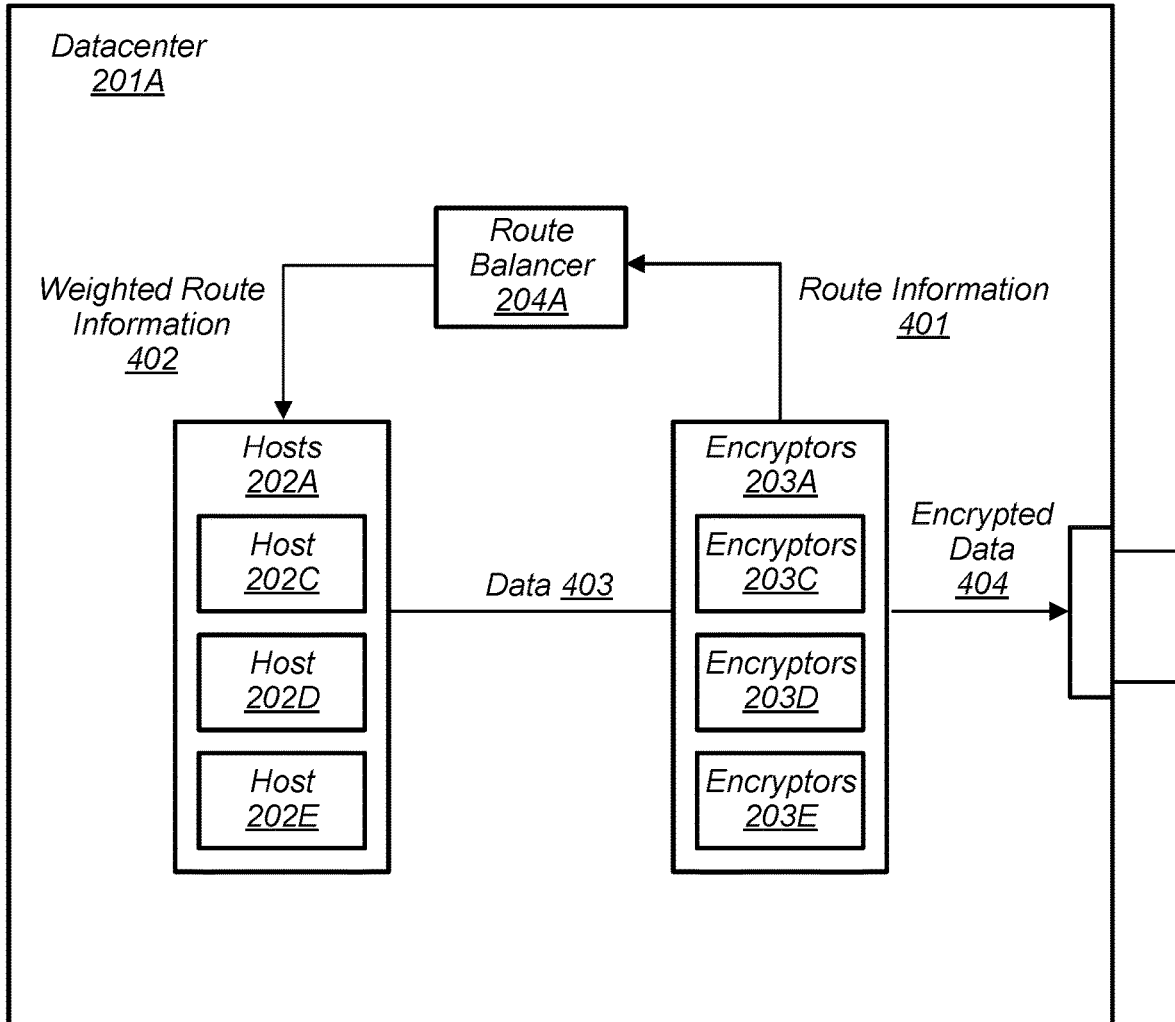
Datacenter
201A

Route Balancer
204A

Weighted Route Information
402

Route Information
401

Hosts
202A

Host
202C

Host
202D

Host
202E

Data 403

Encryptors
203A

Encryptors
203C

Encryptors
203D

Encryptors
203E

Encrypted Data
404